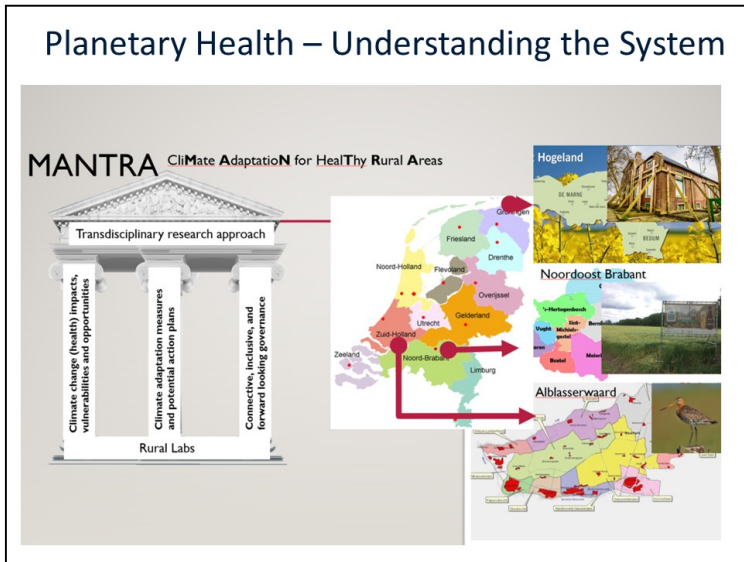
Planetary Health – Understanding the System

MANTRA CliMate AdaptatioN for HealThy Rural Areas

Transdisciplinary research approach

Climate change (health) impacts, vulnerabilities and opportunities

Climate adaptation measures and potential action plans

Connective, inclusive, and forward looking governance

Rural Labs

Groningen
Friesland
Drenthe
Noord-Holland
Flevoland
Overijssel
Gelderland
Utrecht
Zuid-Holland
Zeeland
Noord-Brabant
Limburg

Hogeland
DE MARNE
BEDUM

Noordoost Brabant
's-Hertogenbosch
Sint-Michielsgestel
Vught
Boxtel
Bernheze
Meierijstad

Alblasserwaard